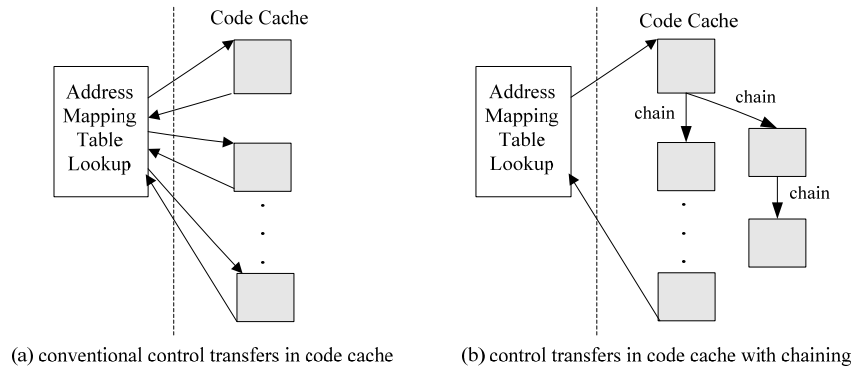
Code Cache

Address Mapping Table Lookup

(a) conventional control transfers in code cache

Code Cache

Address Mapping Table Lookup

chain

chain

chain

(b) control transfers in code cache with chaining